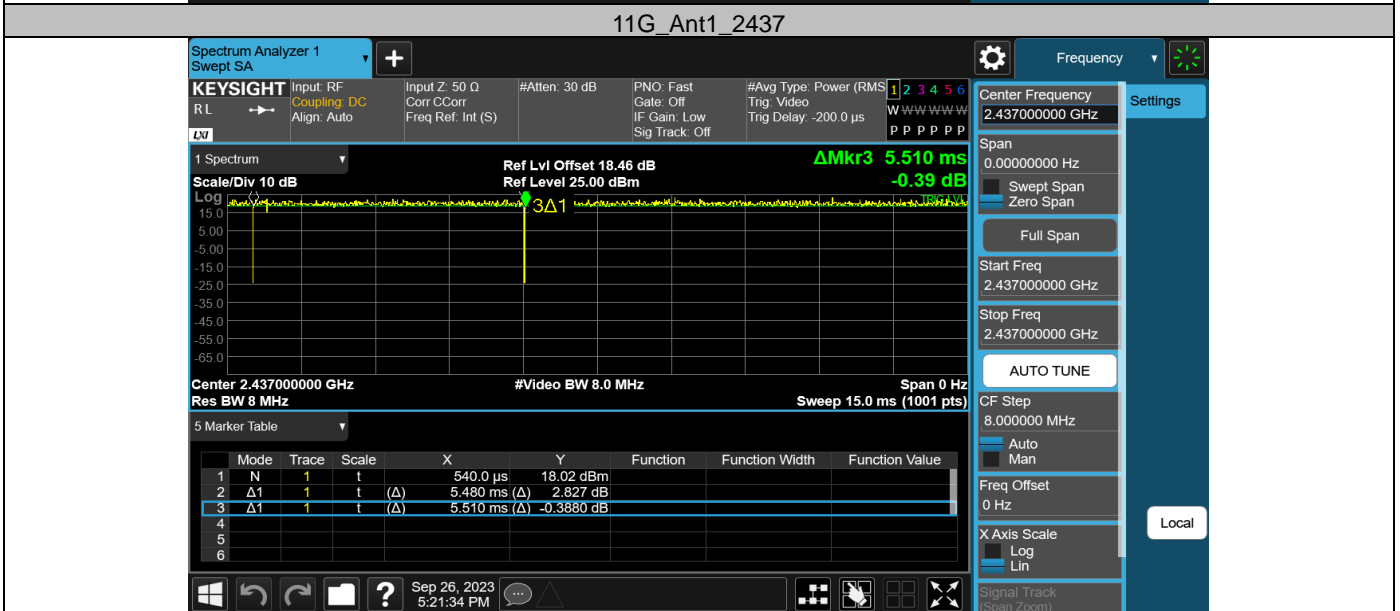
11G_Ant1_2437

Spectrum Analyzer 1
Swept SA

Frequency

KEYSIGHT Input: RF
Coupling: DC
Align: Auto
RL

Input Z: 50 Ω
Corr CCorr
Freq Ref: Int (S)

#Atten: 30 dB

PNO: Fast
Gate: Off
IF Gain: Low
Sig Track: Off

#Avg Type: Power (RMS)
Trig: Video
Trig Delay: -200.0 µs

1 2 3 4 5 6
W WWWWW
P P P P P P

1 Spectrum

Scale/Div 10 dB
Log

Ref Lvl Offset 18.46 dB
Ref Level 25.00 dBm

ΔMkr3 5.510 ms
-0.39 dB

15.0
5.00
-5.00
-15.0
-25.0
-35.0
-45.0
-55.0
-65.0

3Δ1

Center 2.437000000 GHz
Res BW 8 MHz

#Video BW 8.0 MHz

Span 0 Hz
Sweep 15.0 ms (1001 pts)

5 Marker Table

| | Mode | Trace | Scale | X | Y | Function | Function Width | Function Value |
|---|---|---|---|---|---|---|---|---|
| 1 | N | 1 | t | 540.0 µs | 18.02 dBm | | | |
| 2 | Δ1 | 1 | t | (Δ) 5.480 ms | (Δ) 2.827 dB | | | |
| 3 | Δ1 | 1 | t | (Δ) 5.510 ms | (Δ) -0.3880 dB | | | |
| 4 | | | | | | | | |
| 5 | | | | | | | | |
| 6 | | | | | | | | |

Sep 26, 2023
5:21:34 PM

Center Frequency
2.437000000 GHz

Settings

Span
0.00000000 Hz
Swept Span
Zero Span

Full Span

Start Freq
2.437000000 GHz

Stop Freq
2.437000000 GHz

AUTO TUNE

CF Step
8.000000 MHz
Auto
Man

Freq Offset
0 Hz

X Axis Scale
Log
Lin

Signal Track
(Span Zoom)

Local